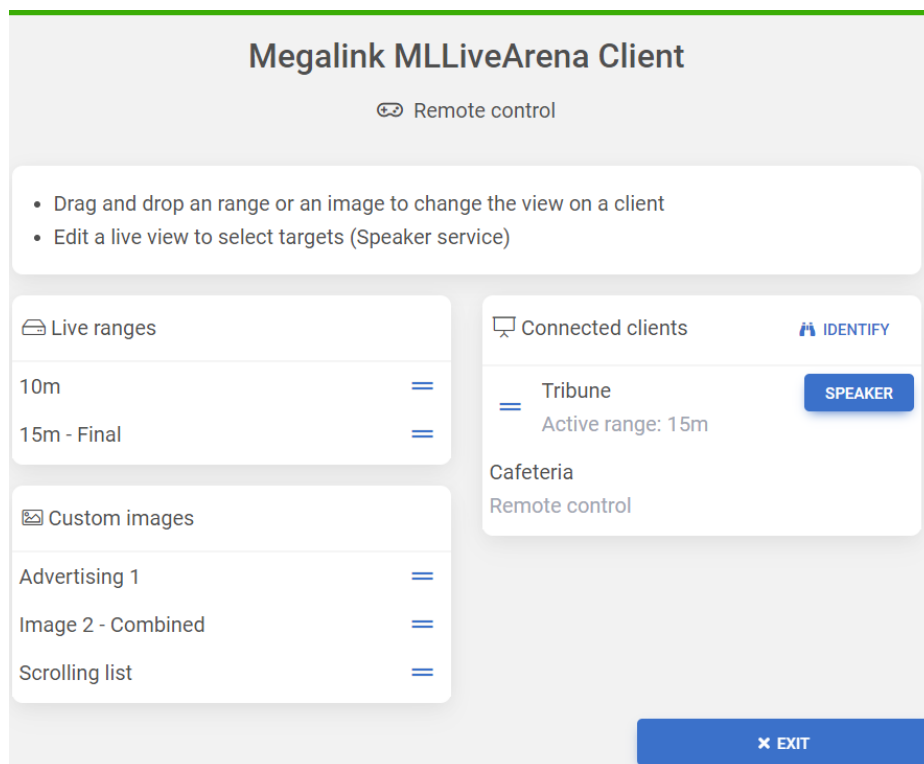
Megalink MLLiveArena Client

Remote control

- Drag and drop an range or an image to change the view on a client
- Edit a live view to select targets (Speaker service)

Live ranges

10m

15m - Final

Custom images

Advertising 1

Image 2 - Combined

Scrolling list

Connected clients

IDENTIFY

Tribune

Active range: 15m

SPEAKER

Cafeteria

Remote control

EXIT